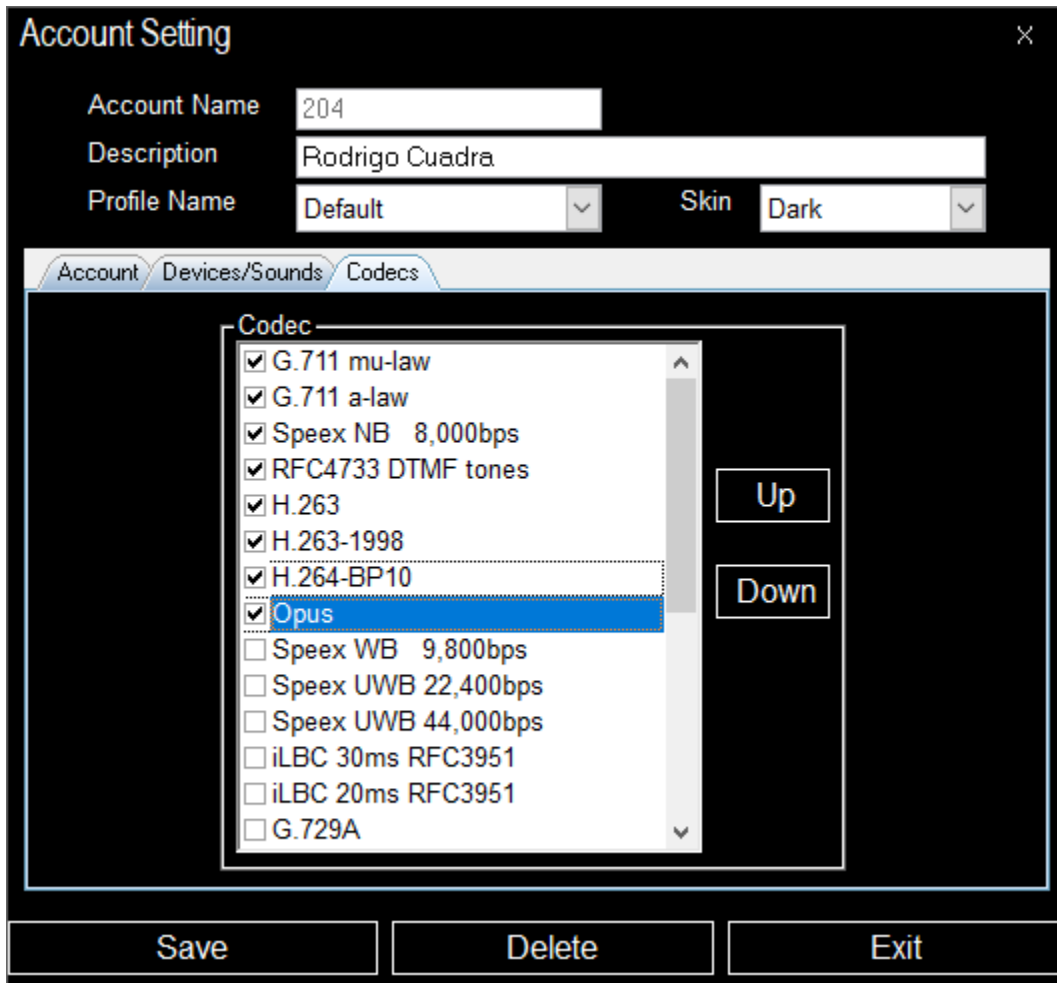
Account Setting
×

Account Name 204
Description Rodrigo Cuadra
Profile Name Default
Skin Dark

Account
Devices/Sounds
Codecs

Codec
☑ G.711 mu-law
☑ G.711 a-law
☑ Speex NB 8,000bps
☑ RFC4733 DTMF tones
☑ H.263
☑ H.263-1998
☑ H.264-BP10
☑ Opus
☐ Speex WB 9,800bps
☐ Speex UWB 22,400bps
☐ Speex UWB 44,000bps
☐ iLBC 30ms RFC3951
☐ iLBC 20ms RFC3951
☐ G.729A

Up
Down

Save
Delete
Exit